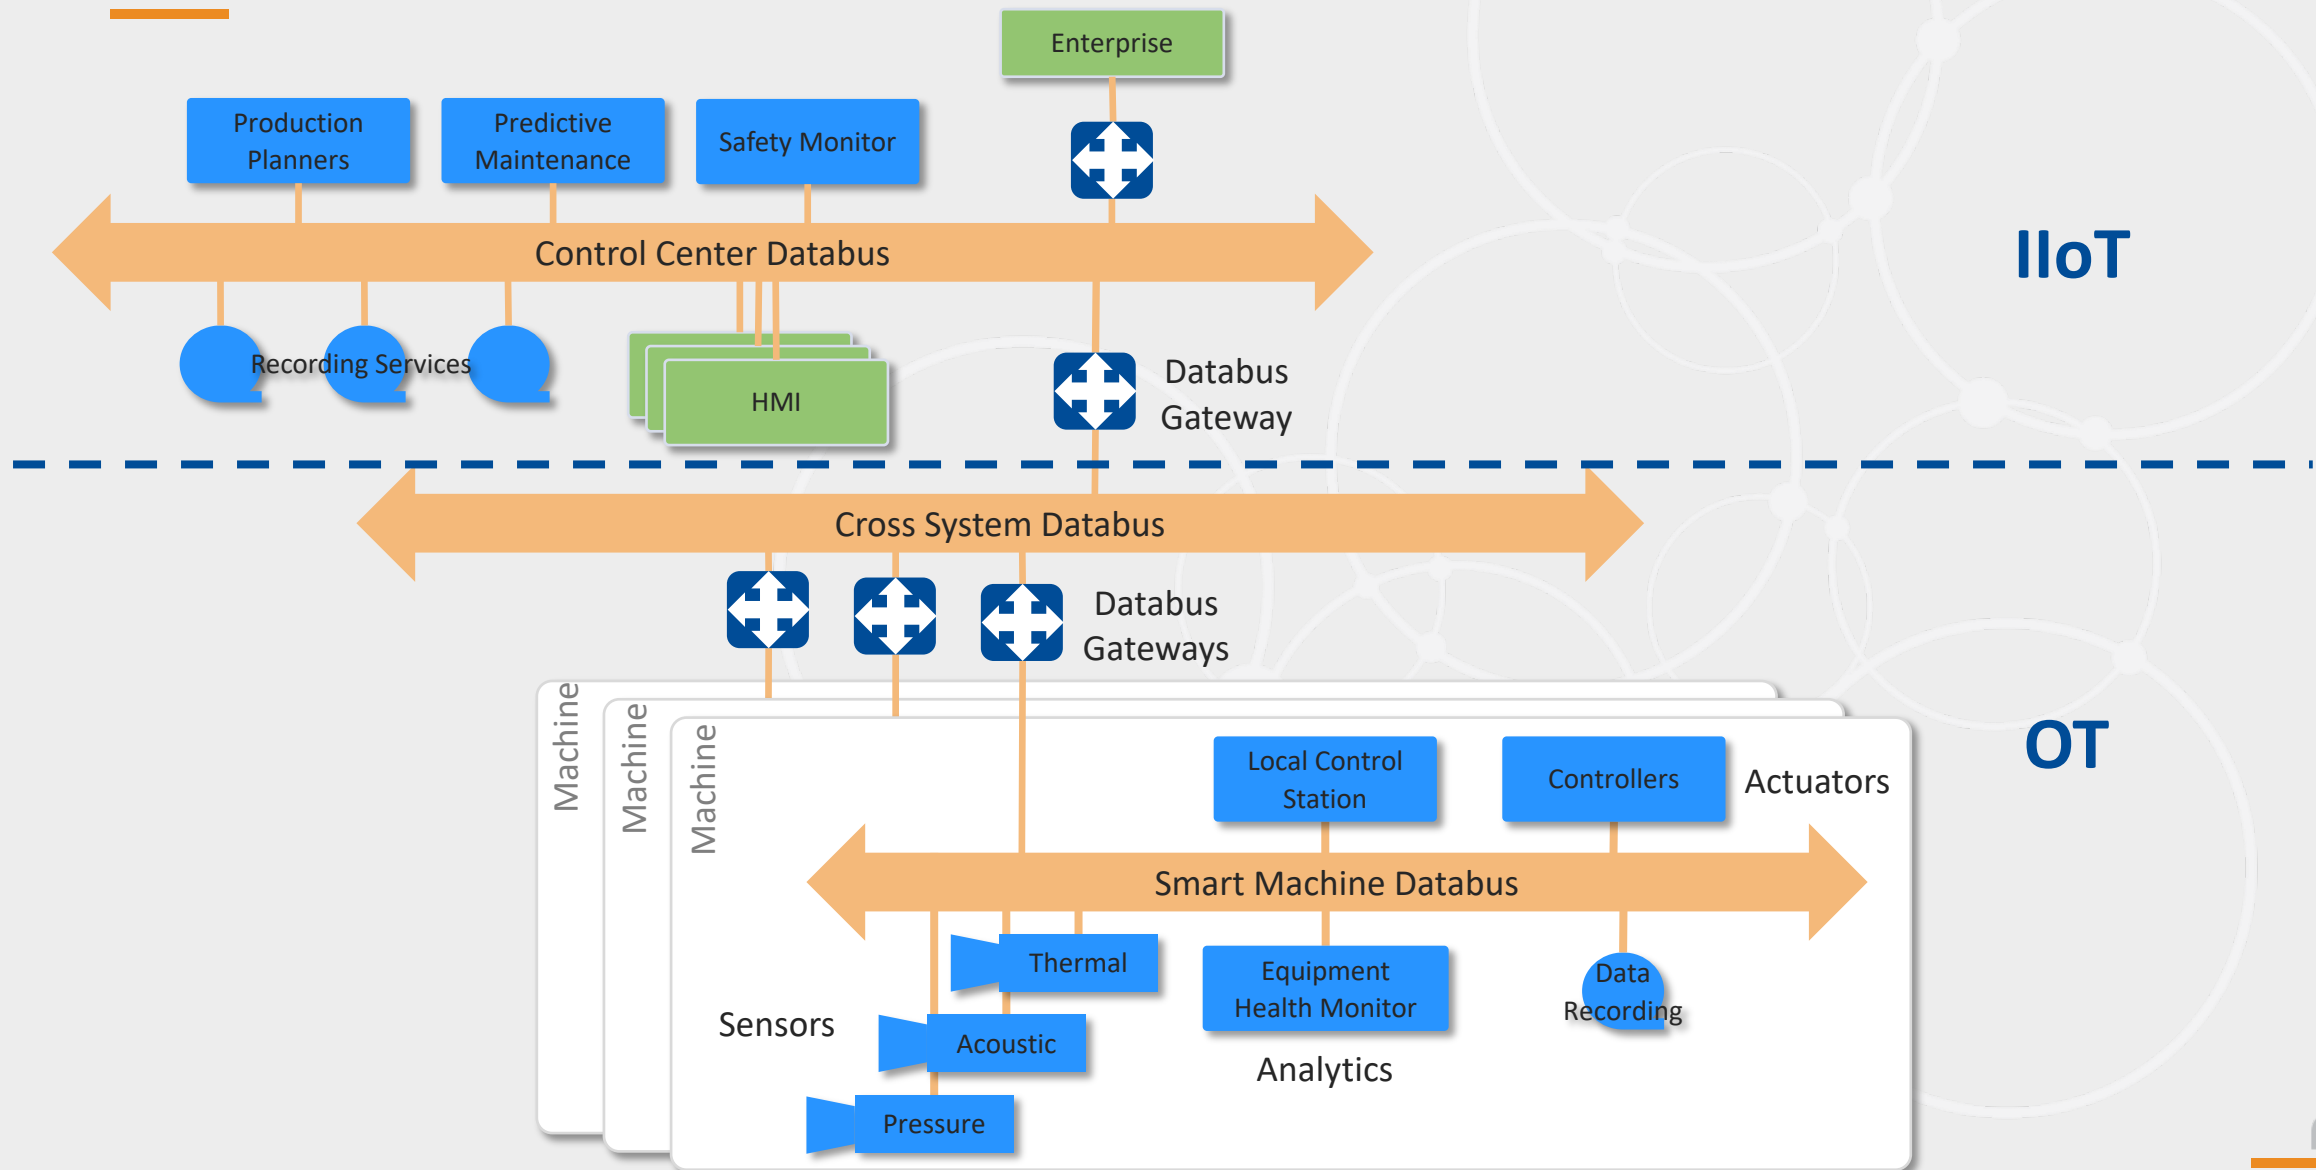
Enterprise

Production Planners

Predictive Maintenance

Safety Monitor

Control Center Databus

IIoT

Recording Services

HMI

Databus Gateway

Cross System Databus

Databus Gateways

Machine

Machine

Machine

Local Control Station

Controllers

Actuators

OT

Smart Machine Databus

Thermal

Equipment Health Monitor

Data Recording

Sensors

Acoustic

Analytics

Pressure